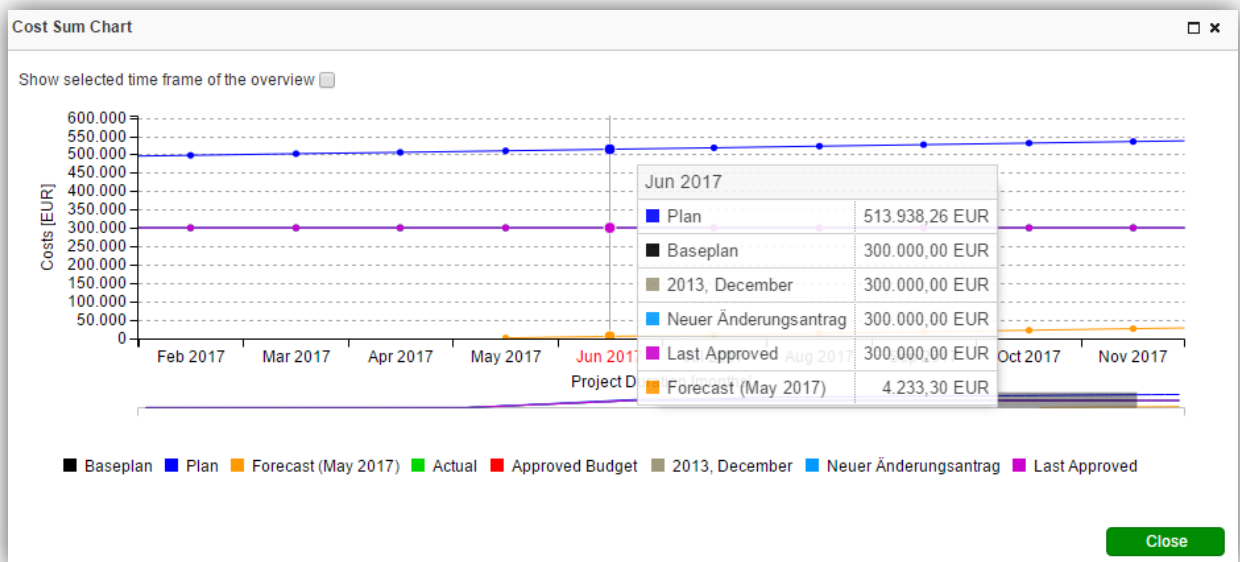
Cost Sum Chart

Show selected time frame of the overview

600.000
550.000
500.000
450.000
400.000
350.000
300.000
250.000
200.000
150.000
100.000
50.000
0

Costs [EUR]

Feb 2017
Mar 2017
Apr 2017
May 2017
Jun 2017
Aug 2017
Oct 2017
Nov 2017

Project D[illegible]

| Jun 2017 | |
|---|---|
| Plan | 513.938,26 EUR |
| Baseplan | 300.000,00 EUR |
| 2013, December | 300.000,00 EUR |
| Neuer Änderungsantrag | 300.000,00 EUR |
| Last Approved | 300.000,00 EUR |
| Forecast (May 2017) | 4.233,30 EUR |

Baseplan Plan Forecast (May 2017) Actual Approved Budget 2013, December Neuer Änderungsantrag Last Approved

Close